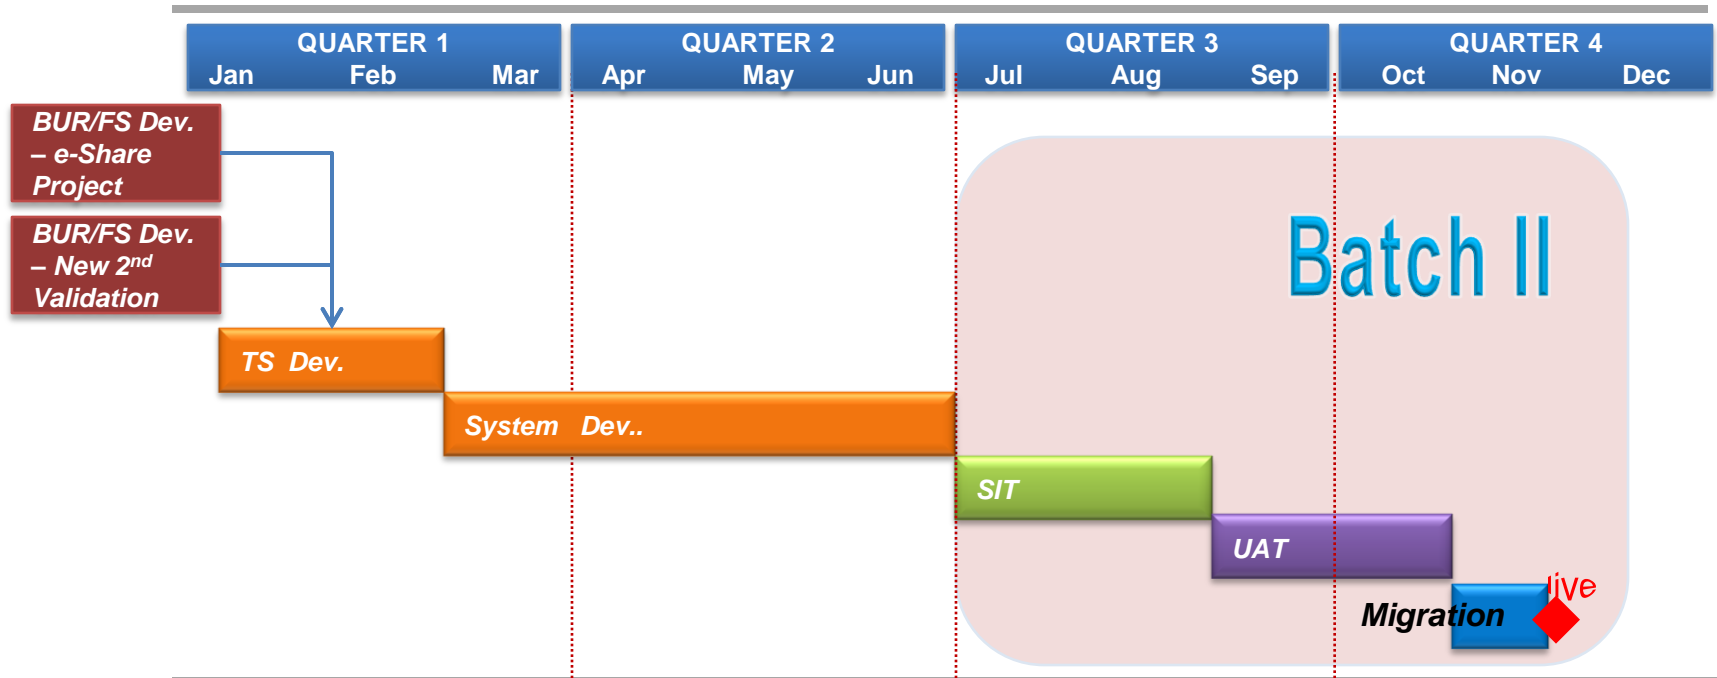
QUARTER 1
Jan Feb Mar

QUARTER 2
Apr May Jun

QUARTER 3
Jul Aug Sep

QUARTER 4
Oct Nov Dec

BUR/FS Dev. – e-Share Project

BUR/FS Dev. – New 2$^{nd}$ Validation

Batch II

TS Dev.

System Dev..

SIT

UAT

live

Migration